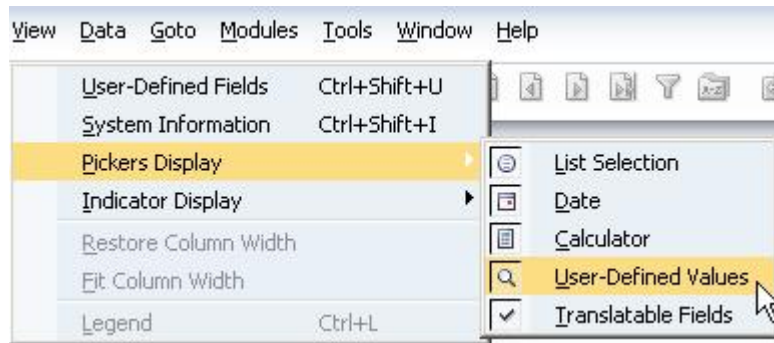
View Data Goto Modules Tools Window Help

User-Defined Fields Ctrl+Shift+U
System Information Ctrl+Shift+I
Pickers Display
Indicator Display
Restore Column Width
Fit Column Width
Legend Ctrl+L

List Selection
Date
Calculator
User-Defined Values
Translatable Fields